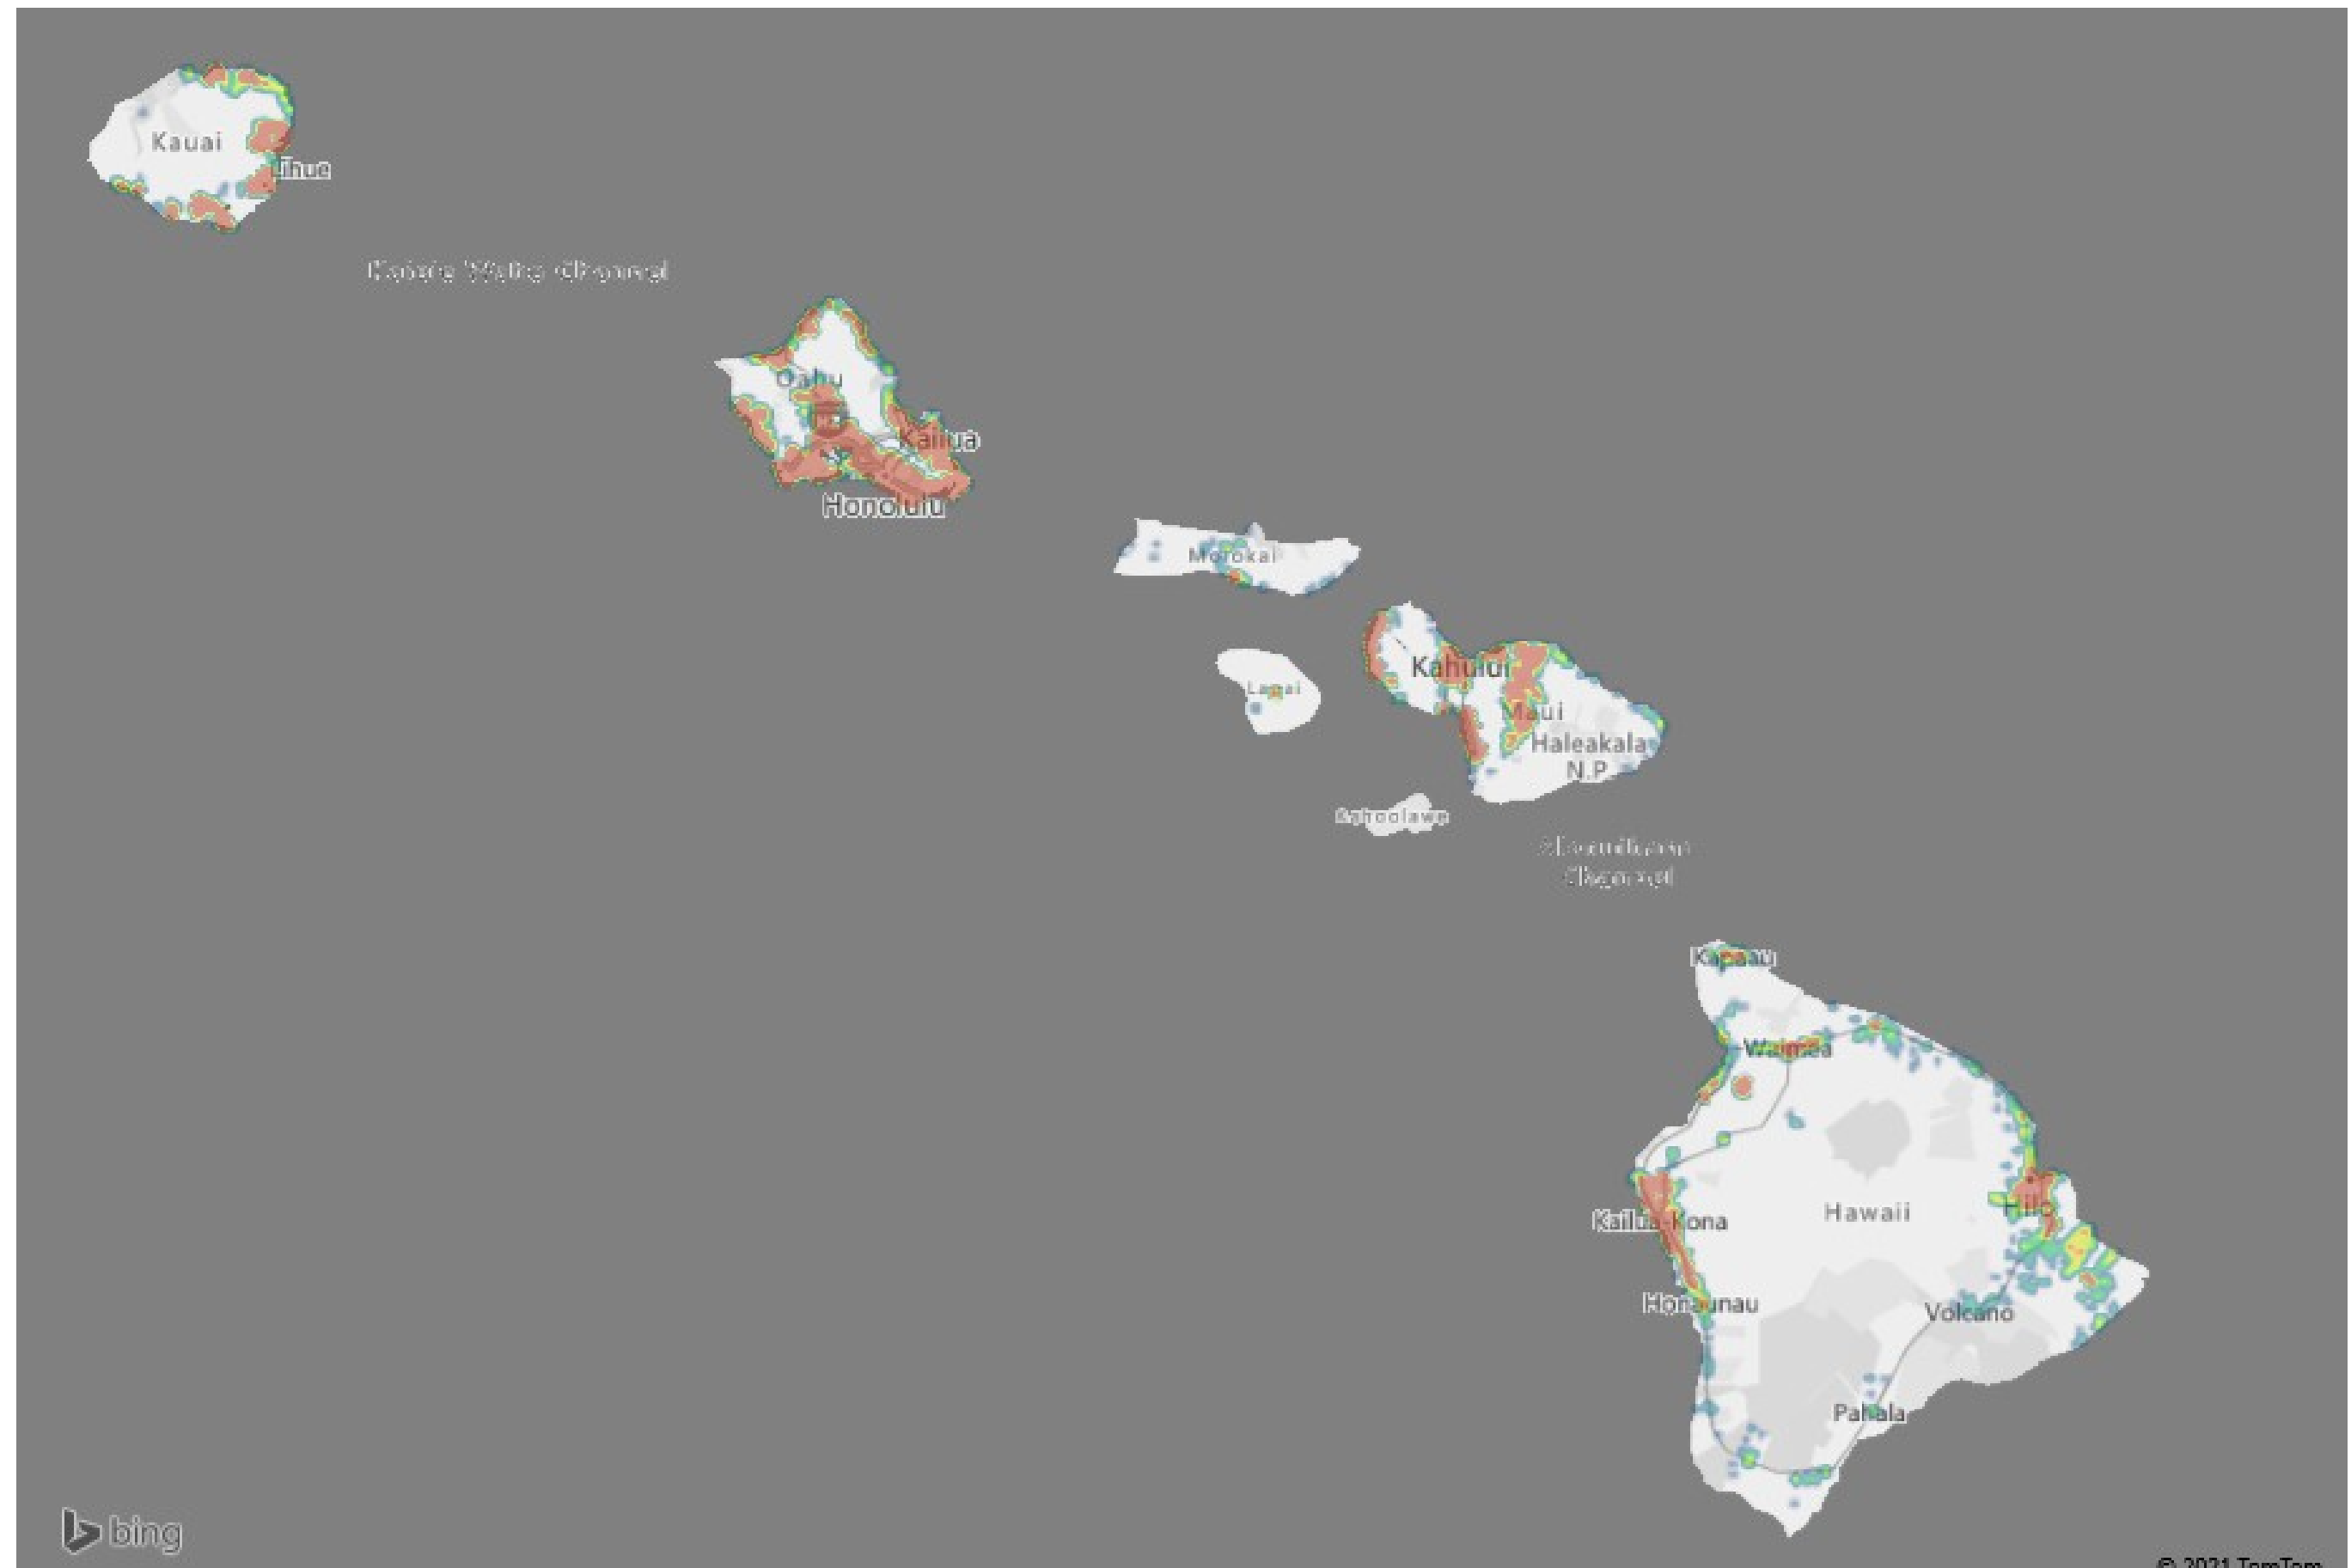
Kauai
Lihue
Kauai Molokai Channel
Oahu
Kailua
Honolulu
Molokai
Lanai
Kahului
Maui
Haleakala N.P
Kahoolawe
Alenuihaha Channel
Kapaau
Waimea
Kailua-Kona
Hawaii
Hilo
Honaunau
Volcano
Pahala
bing
© 2021 TomTom